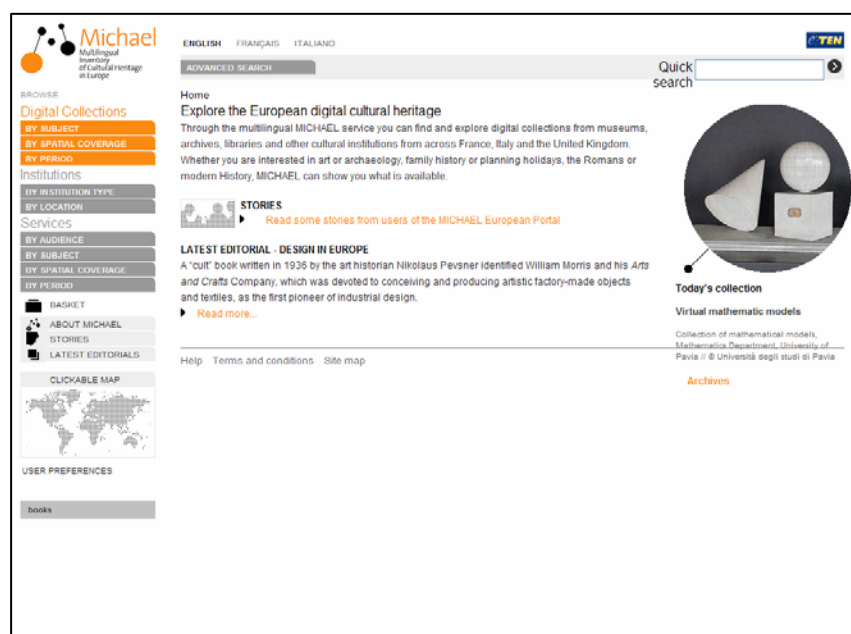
Michael
Multilingual Inventory of Cultural Heritage in Europe

ENGLISH FRANÇAIS ITALIANO

eTEN

ADVANCED SEARCH

Quick search

BROWSE
Digital Collections
BY SUBJECT
BY SPATIAL COVERAGE
BY PERIOD
Institutions
BY INSTITUTION TYPE
BY LOCATION
Services
BY AUDIENCE
BY SUBJECT
BY SPATIAL COVERAGE
BY PERIOD

BASKET
ABOUT MICHAEL
STORIES
LATEST EDITORIALS

CLICKABLE MAP

USER PREFERENCES

books

Home
Explore the European digital cultural heritage
Through the multilingual MICHAEL service you can find and explore digital collections from museums, archives, libraries and other cultural institutions from across France, Italy and the United Kingdom. Whether you are interested in art or archaeology, family history or planning holidays, the Romans or modern History, MICHAEL can show you what is available.

STORIES
Read some stories from users of the MICHAEL European Portal

LATEST EDITORIAL - DESIGN IN EUROPE
A "cult" book written in 1936 by the art historian Nikolaus Pevsner identified William Morris and his Arts and Crafts Company, which was devoted to conceiving and producing artistic factory-made objects and textiles, as the first pioneer of industrial design.
Read more...

Help Terms and conditions Site map

Today's collection
Virtual mathematic models
Collection of mathematical models, Mathematics Department, University of Pavia // © Università degli studi di Pavia

Archives